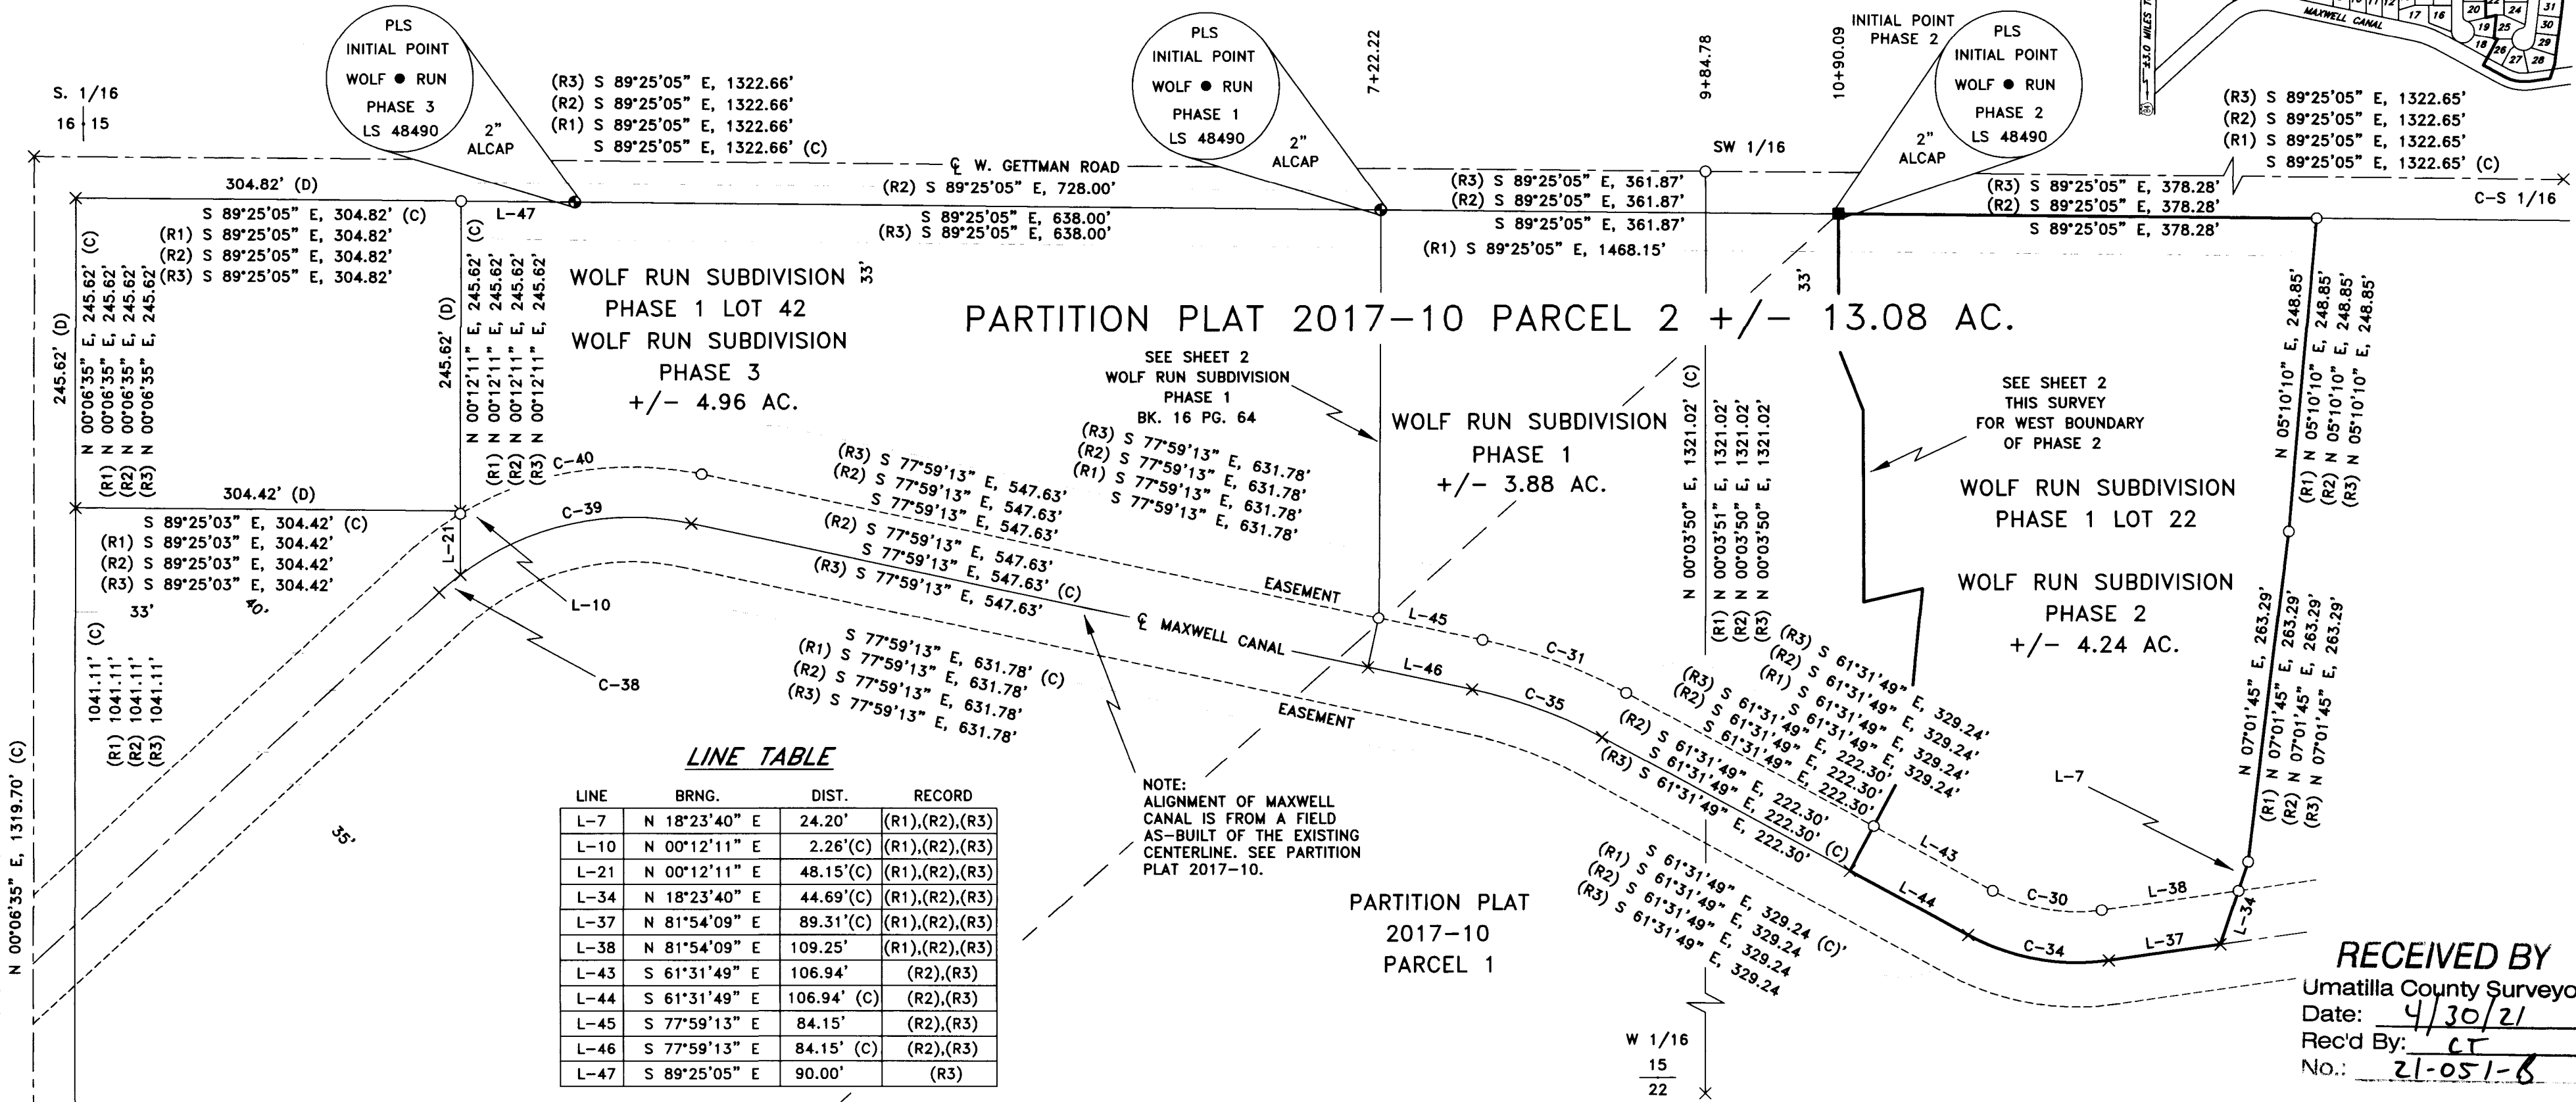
PLS
INITIAL POINT
WOLF ● RUN
PHASE 3
LS 48490

2"
ALCAP

S. 1/16
16 | 15

(R3) S 89°25'05" E, 1322.66'
(R2) S 89°25'05" E, 1322.66'
(R1) S 89°25'05" E, 1322.66'
S 89°25'05" E, 1322.66' (C)

PLS
INITIAL POINT
WOLF ● RUN
PHASE 1
LS 48490

2"
ALCAP

7+22.22

9+84.78

10+90.09

INITIAL POINT
PHASE 2

PLS
INITIAL POINT
WOLF ● RUN
PHASE 2
LS 48490

2"
ALCAP

MAXWELL CANAL

±3.0 MILES

(R3) S 89°25'05" E, 1322.65'
(R2) S 89°25'05" E, 1322.65'
(R1) S 89°25'05" E, 1322.65'
S 89°25'05" E, 1322.65' (C)

C-S 1/16

SW 1/16

℄ W. GETTMAN ROAD
(R2) S 89°25'05" E, 728.00'
S 89°25'05" E, 638.00'
(R3) S 89°25'05" E, 638.00'

(R3) S 89°25'05" E, 361.87'
(R2) S 89°25'05" E, 361.87'
S 89°25'05" E, 361.87'
(R1) S 89°25'05" E, 1468.15'

(R3) S 89°25'05" E, 378.28'
(R2) S 89°25'05" E, 378.28'
S 89°25'05" E, 378.28'

304.82' (D)
S 89°25'05" E, 304.82' (C)
(R1) S 89°25'05" E, 304.82'
(R2) S 89°25'05" E, 304.82'
(R3) S 89°25'05" E, 304.82'

L-47

245.62' (D)
N 00°06'35" E, 245.62' (C)
(R1) N 00°06'35" E, 245.62'
(R2) N 00°06'35" E, 245.62'
(R3) N 00°06'35" E, 245.62'

245.62' (D)
N 00°12'11" E, 245.62' (C)
(R1) N 00°12'11" E, 245.62'
(R2) N 00°12'11" E, 245.62'
(R3) N 00°12'11" E, 245.62'

WOLF RUN SUBDIVISION
PHASE 1 LOT 42
WOLF RUN SUBDIVISION
PHASE 3
+/- 4.96 AC.

33'

PARTITION PLAT 2017-10 PARCEL 2 +/- 13.08 AC.

33'

SEE SHEET 2
WOLF RUN SUBDIVISION
PHASE 1
BK. 16 PG. 64

WOLF RUN SUBDIVISION
PHASE 1
+/- 3.88 AC.

SEE SHEET 2
THIS SURVEY
FOR WEST BOUNDARY
OF PHASE 2

WOLF RUN SUBDIVISION
PHASE 1 LOT 22

WOLF RUN SUBDIVISION
PHASE 2
+/- 4.24 AC.

N 00°03'50" E, 1321.02' (C)
(R1) N 00°03'51" E, 1321.02'
(R2) N 00°03'50" E, 1321.02'
(R3) N 00°03'50" E, 1321.02'

N 05°10'10" E, 248.85'
(R1) N 05°10'10" E, 248.85'
(R2) N 05°10'10" E, 248.85'
(R3) N 05°10'10" E, 248.85'

N 07°01'45" E, 263.29'
(R1) N 07°01'45" E, 263.29'
(R2) N 07°01'45" E, 263.29'
(R3) N 07°01'45" E, 263.29'

C-40
C-39

304.42' (D)
S 89°25'03" E, 304.42' (C)
(R1) S 89°25'03" E, 304.42'
(R2) S 89°25'03" E, 304.42'
(R3) S 89°25'03" E, 304.42'

33'
40'
L-21
L-10
C-38

(R3) S 77°59'13" E, 547.63'
(R2) S 77°59'13" E, 547.63'
S 77°59'13" E, 547.63'
(R2) S 77°59'13" E, 547.63'
S 77°59'13" E, 547.63' (C)
(R3) S 77°59'13" E, 547.63'

(R3) S 77°59'13" E, 631.78'
(R2) S 77°59'13" E, 631.78'
(R1) S 77°59'13" E, 631.78'
S 77°59'13" E, 631.78'

EASEMENT
L-45
C-31
℄ MAXWELL CANAL
L-46
C-35
EASEMENT

S 77°59'13" E, 631.78' (C)
(R1) S 77°59'13" E, 631.78'
(R2) S 77°59'13" E, 631.78'
(R3) S 77°59'13" E, 631.78'

(R3) S 61°31'49" E, 329.24'
(R2) S 61°31'49" E, 329.24'
(R1) S 61°31'49" E, 329.24'

(R3) S 61°31'49" E, 222.30'
(R2) S 61°31'49" E, 222.30'
S 61°31'49" E, 222.30'
(R2) S 61°31'49" E, 222.30'
S 61°31'49" E, 222.30' (C)
(R3) S 61°31'49" E, 222.30'

L-7
L-43
C-30
L-38
L-44
C-34
L-37
L-34

(R1) S 61°31'49" E, 329.24 (C)'
(R2) S 61°31'49" E, 329.24
(R3) S 61°31'49" E, 329.24

1041.11' (C)
(R1) 1041.11'
(R2) 1041.11'
(R3) 1041.11'

N 00°06'35" E, 1319.70' (C)

35'

LINE TABLE

| LINE | BRNG. | DIST. | RECORD |
|---|---|---|---|
| L-7 | N 18°23'40" E | 24.20' | (R1),(R2),(R3) |
| L-10 | N 00°12'11" E | 2.26'(C) | (R1),(R2),(R3) |
| L-21 | N 00°12'11" E | 48.15'(C) | (R1),(R2),(R3) |
| L-34 | N 18°23'40" E | 44.69'(C) | (R1),(R2),(R3) |
| L-37 | N 81°54'09" E | 89.31'(C) | (R1),(R2),(R3) |
| L-38 | N 81°54'09" E | 109.25' | (R1),(R2),(R3) |
| L-43 | S 61°31'49" E | 106.94' | (R2),(R3) |
| L-44 | S 61°31'49" E | 106.94' (C) | (R2),(R3) |
| L-45 | S 77°59'13" E | 84.15' | (R2),(R3) |
| L-46 | S 77°59'13" E | 84.15' (C) | (R2),(R3) |
| L-47 | S 89°25'05" E | 90.00' | (R3) |

NOTE:
ALIGNMENT OF MAXWELL CANAL IS FROM A FIELD AS-BUILT OF THE EXISTING CENTERLINE. SEE PARTITION PLAT 2017-10.

PARTITION PLAT
2017-10
PARCEL 1

W 1/16
15
22

RECEIVED BY
Umatilla County Surveyo
Date: 4/30/21
Rec'd By: CT
No.: 21-051-B